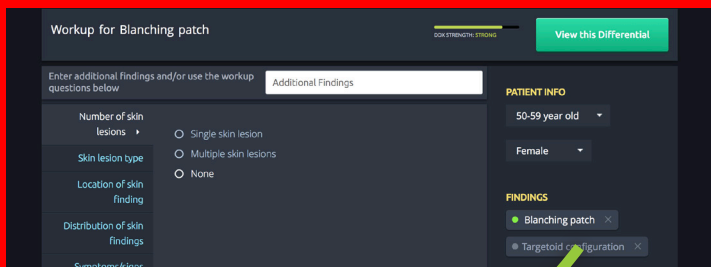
Workup for Blanching patch

DDX STRENGTH: STRONG

View this Differential

Enter additional findings and/or use the workup questions below

Additional Findings

Number of skin lesions ▸

Single skin lesion

Multiple skin lesions

None

Skin lesion type

Location of skin finding

Distribution of skin findings

Symptoms/signs

PATIENT INFO

50-59 year old

Female

FINDINGS

Blanching patch ×

Targetoid configuration ×